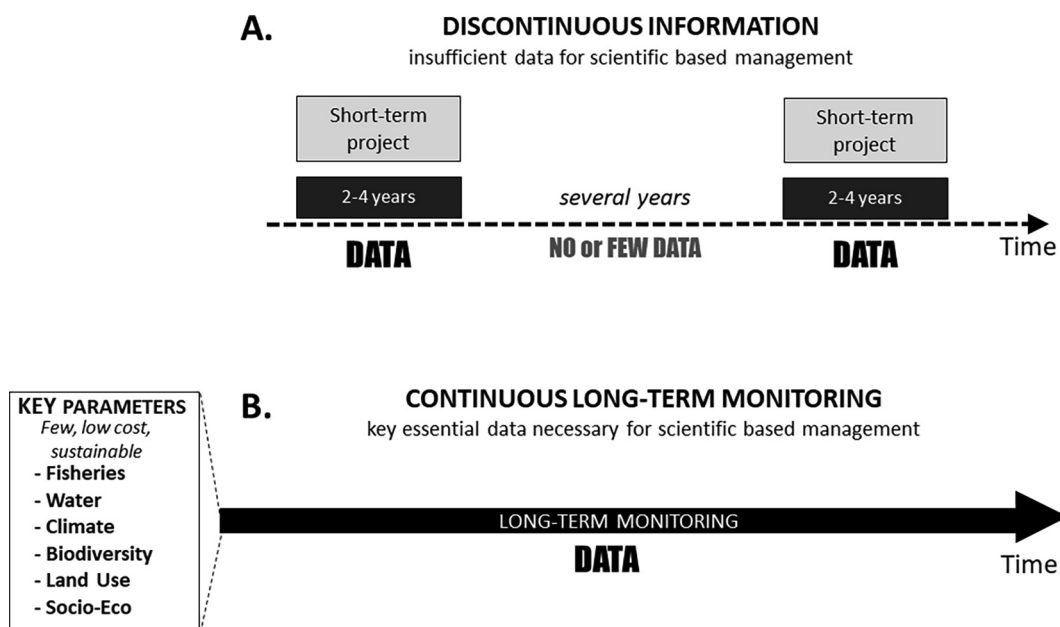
A.

DISCONTINUOUS INFORMATION

insufficient data for scientific based management

Short-term project

2-4 years

several years

Short-term project

2-4 years

DATA

NO or FEW DATA

DATA

Time

KEY PARAMETERS

Few, low cost, sustainable

- Fisheries
- Water
- Climate
- Biodiversity
- Land Use
- Socio-Eco

B.

CONTINUOUS LONG-TERM MONITORING

key essential data necessary for scientific based management

LONG-TERM MONITORING

DATA

Time